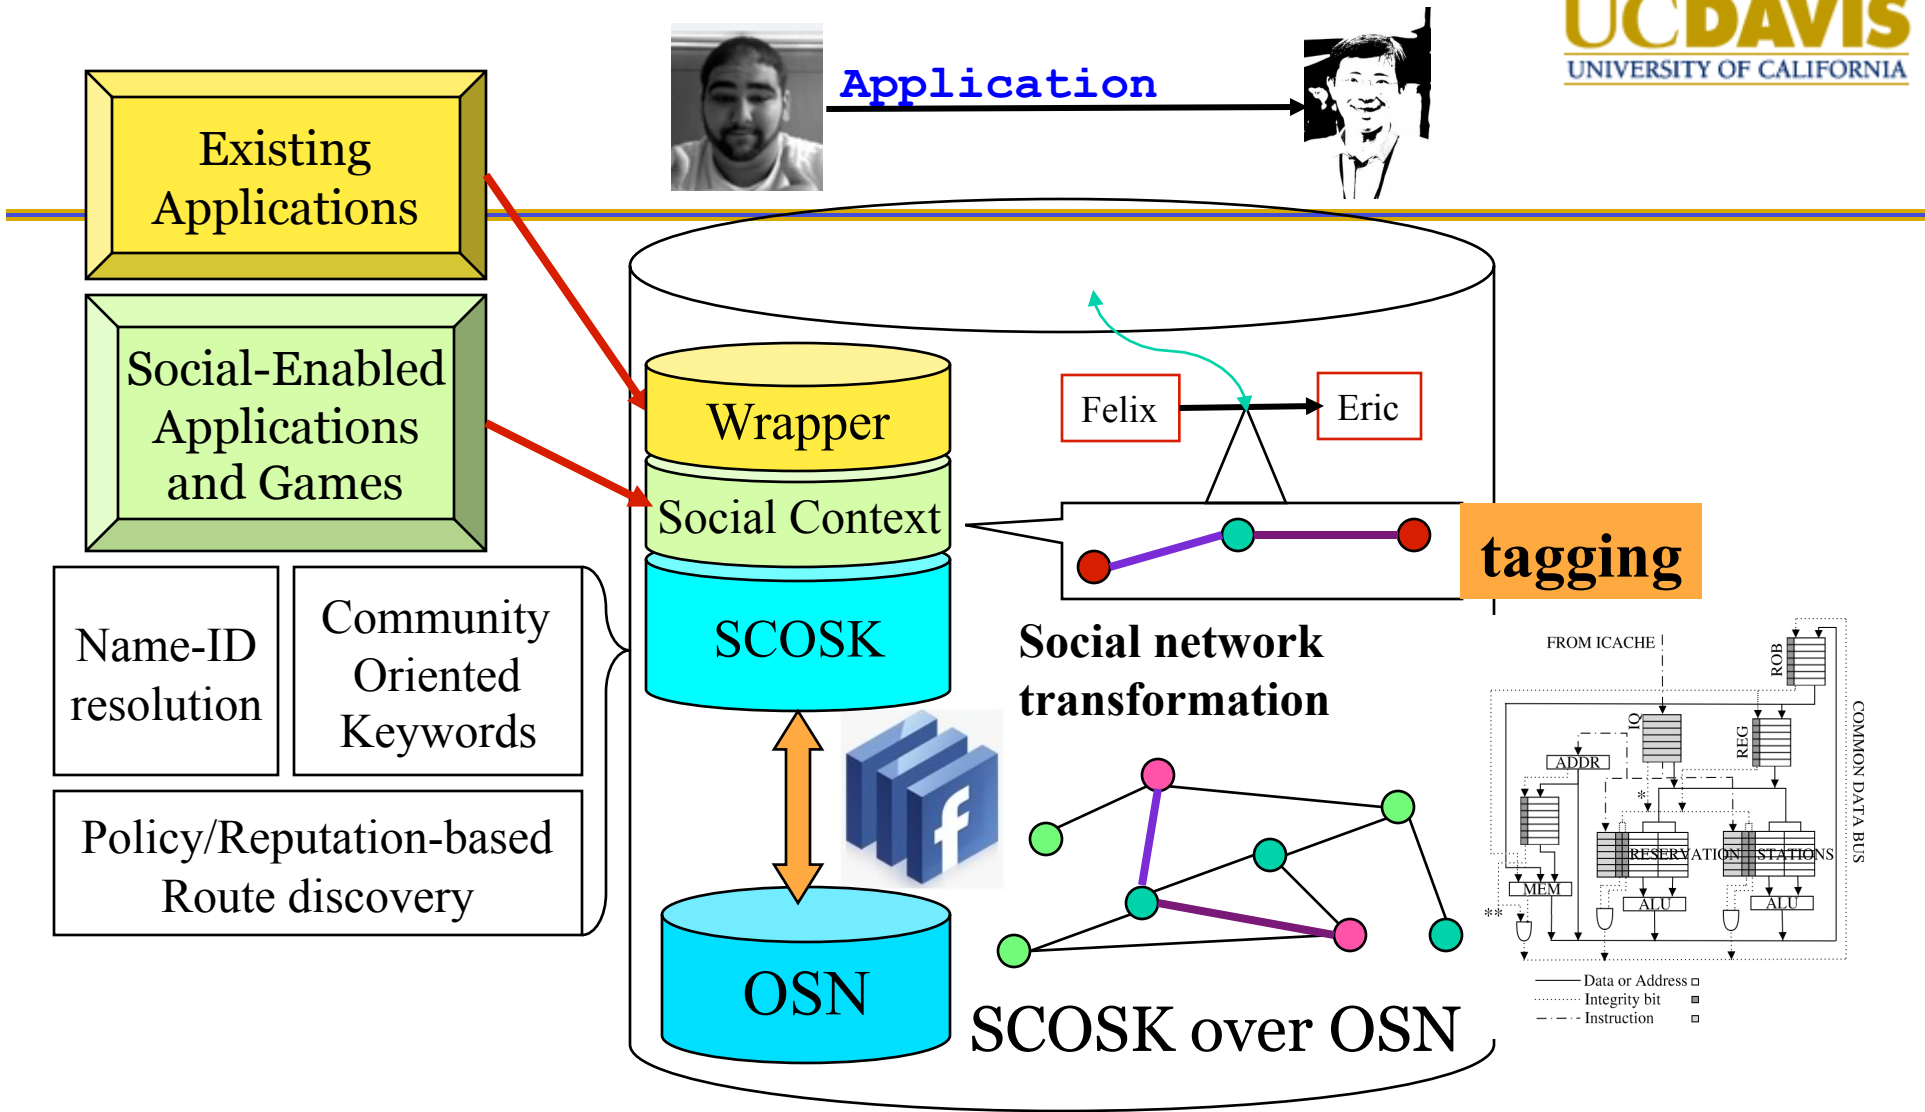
UCDAVIS
UNIVERSITY OF CALIFORNIA

Application

Existing Applications

Social-Enabled Applications and Games

Name-ID resolution

Community Oriented Keywords

Policy/Reputation-based Route discovery

Wrapper

Social Context

SCOSK

OSN

Felix

Eric

tagging

Social network transformation

SCOSK over OSN

FROM ICACHE

ROB

IQ

REG

ADDR

MEM

RESERVATION STATIONS

ALU

ALU

COMMON DATA BUS

Data or Address
Integrity bit
Instruction